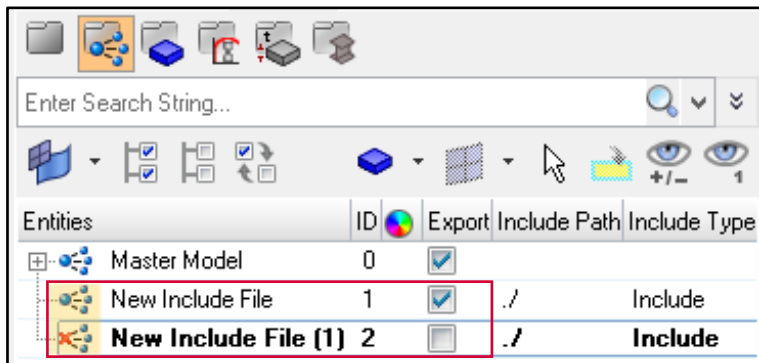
Enter Search String...

+/− 1

| Entities | ID | | Export | Include Path | Include Type |
|---|---|---|---|---|---|
| Master Model | 0 | | ☑ | | |
| New Include File | 1 | | ☑ | ./ | Include |
| **New Include File (1)** | **2** | | ☐ | **./** | **Include** |